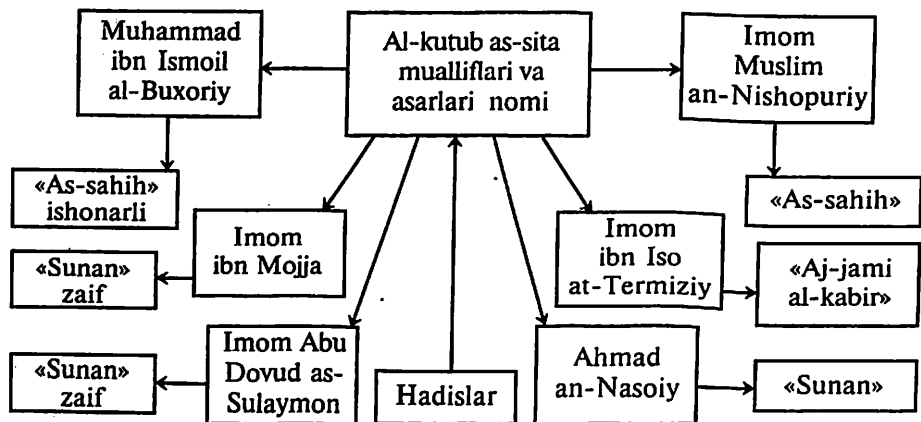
Muhammad ibn Ismoil al-Buxoriy

Al-kutub as-sita mualliflari va asarlari nomi

Imom Muslim an-Nishopuriy

«As-sahih» ishonarli

«As-sahih»

Imom ibn Mojja

Imom ibn Iso at-Termiziy

«Sunan» zaif

«Aj-jami al-kabir»

Imom Abu Dovud as-Sulaymon

Hadislar

Ahmad an-Nasoiy

«Sunan» zaif

«Sunan»